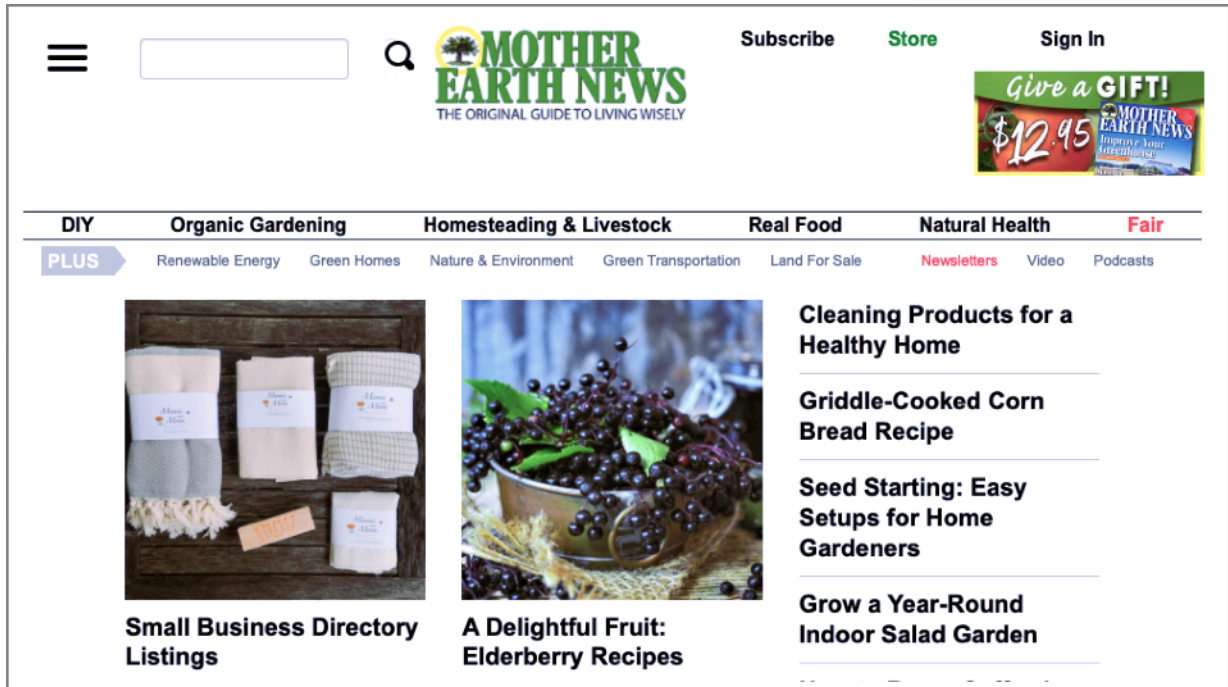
MOTHER EARTH NEWS
THE ORIGINAL GUIDE TO LIVING WISELY

Subscribe Store Sign In

Give a GIFT! $12.95 MOTHER EARTH NEWS Improve Your Greenhouse

DIY Organic Gardening Homesteading & Livestock Real Food Natural Health Fair

PLUS Renewable Energy Green Homes Nature & Environment Green Transportation Land For Sale Newsletters Video Podcasts

Cleaning Products for a Healthy Home

Griddle-Cooked Corn Bread Recipe

Seed Starting: Easy Setups for Home Gardeners

Grow a Year-Round Indoor Salad Garden

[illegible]

Small Business Directory Listings

A Delightful Fruit: Elderberry Recipes